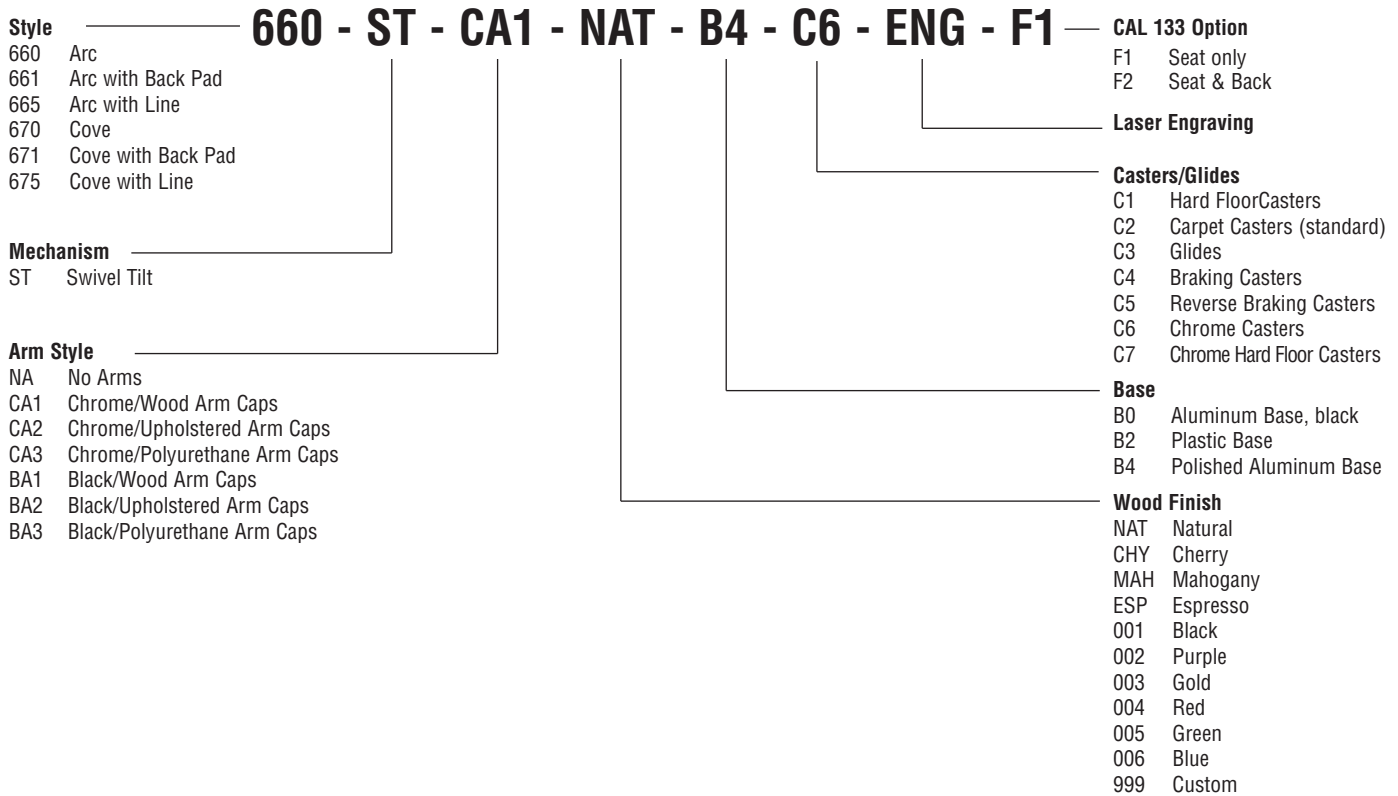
660 - ST - CA1 - NAT - B4 - C6 - ENG - F1

Style
660 Arc
661 Arc with Back Pad
665 Arc with Line
670 Cove
671 Cove with Back Pad
675 Cove with Line

Mechanism
ST Swivel Tilt

Arm Style
NA No Arms
CA1 Chrome/Wood Arm Caps
CA2 Chrome/Upholstered Arm Caps
CA3 Chrome/Polyurethane Arm Caps
BA1 Black/Wood Arm Caps
BA2 Black/Upholstered Arm Caps
BA3 Black/Polyurethane Arm Caps

CAL 133 Option
F1 Seat only
F2 Seat & Back

Laser Engraving

Casters/Glides
C1 Hard FloorCasters
C2 Carpet Casters (standard)
C3 Glides
C4 Braking Casters
C5 Reverse Braking Casters
C6 Chrome Casters
C7 Chrome Hard Floor Casters

Base
B0 Aluminum Base, black
B2 Plastic Base
B4 Polished Aluminum Base

Wood Finish
NAT Natural
CHY Cherry
MAH Mahogany
ESP Espresso
001 Black
002 Purple
003 Gold
004 Red
005 Green
006 Blue
999 Custom